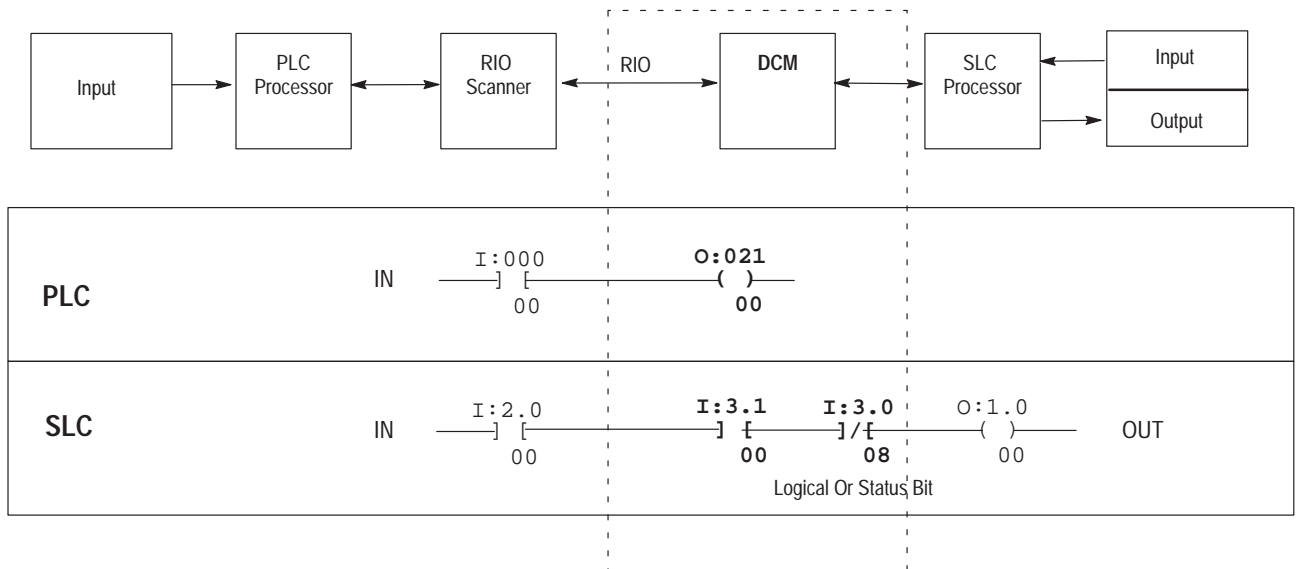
Input

PLC Processor

RIO Scanner

RIO

DCM

SLC Processor

Input

Output

PLC

IN

I:000

00

O:021

( )

00

SLC

IN

I:2.0

00

I:3.1

00

I:3.0

]/[

08

O:1.0

( )

00

OUT

Logical Or Status Bit